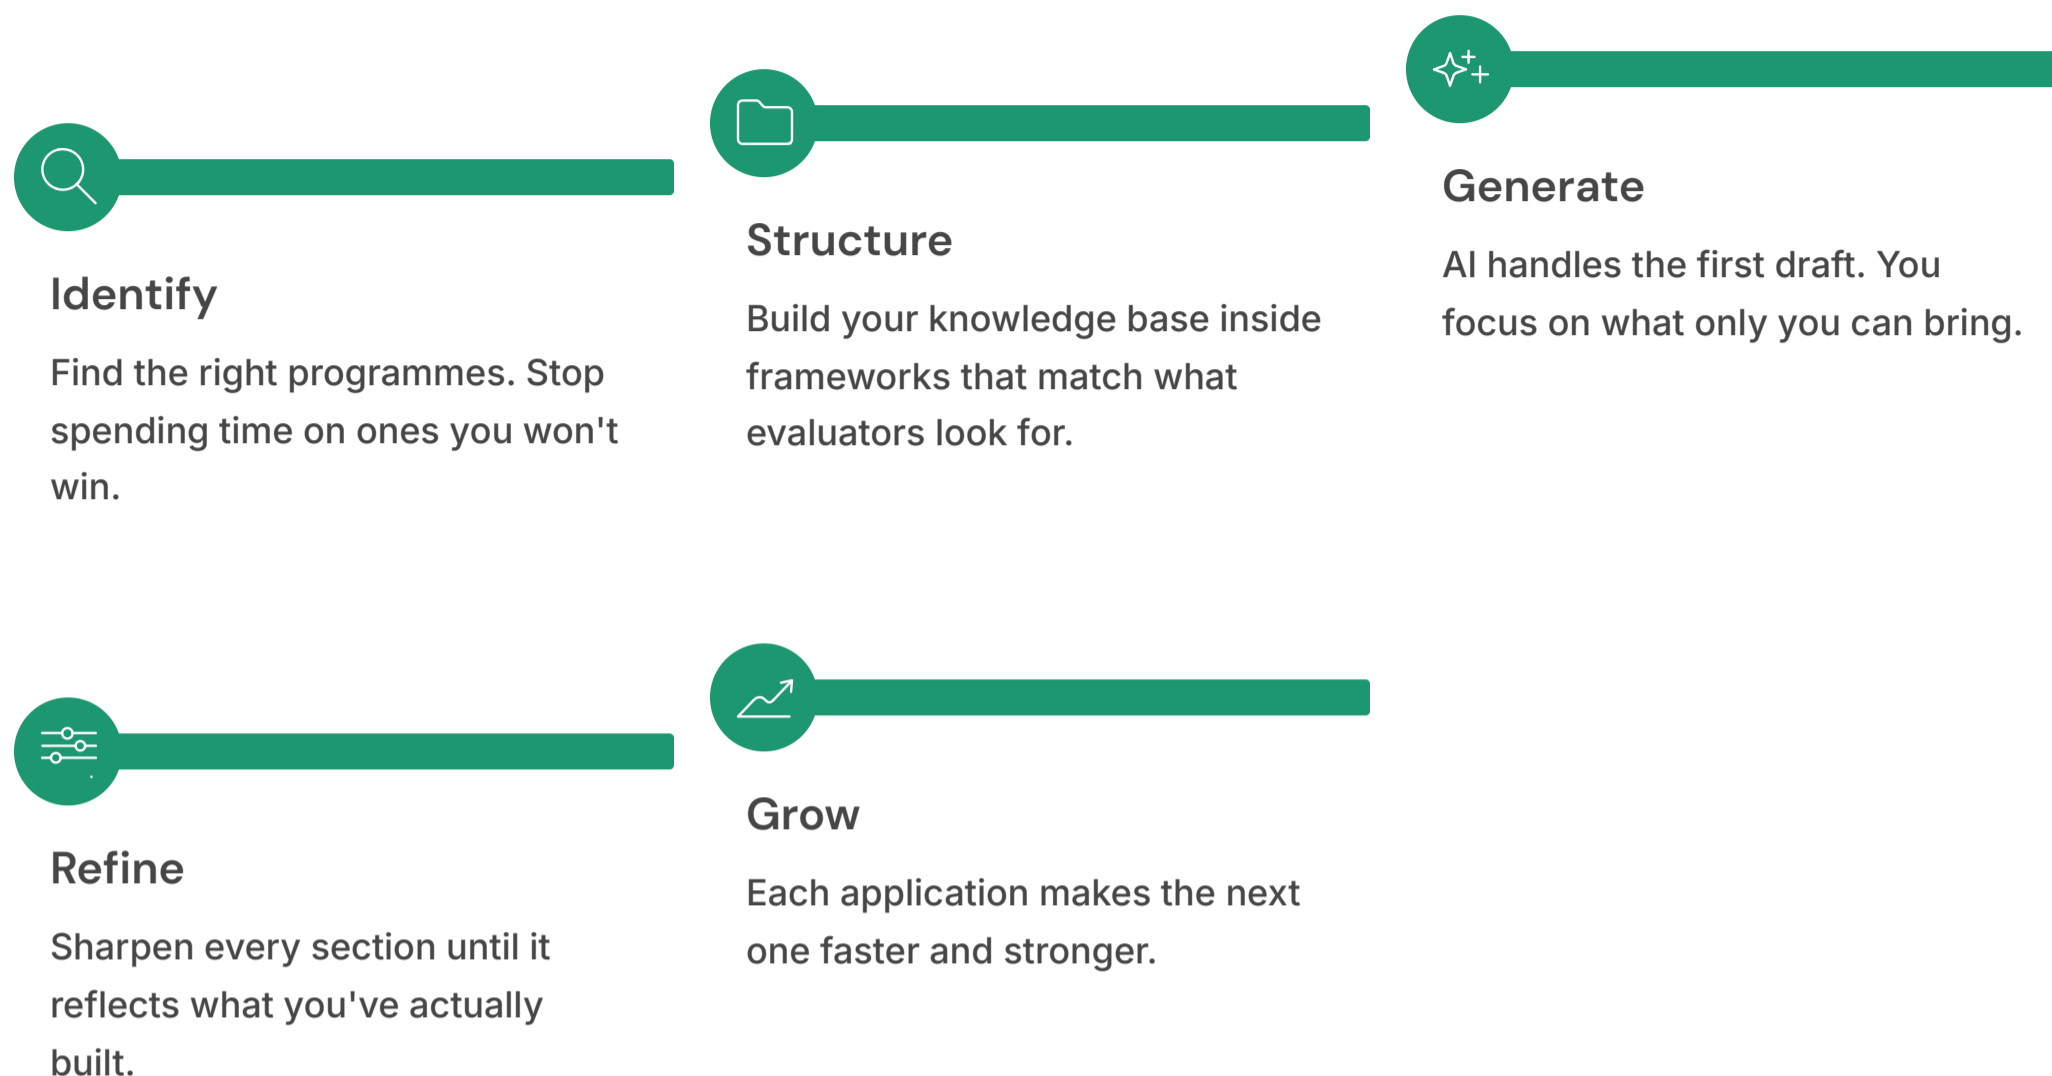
Identify

Find the right programmes. Stop spending time on ones you won't win.

Structure

Build your knowledge base inside frameworks that match what evaluators look for.

Generate

AI handles the first draft. You focus on what only you can bring.

Refine

Sharpen every section until it reflects what you've actually built.

Grow

Each application makes the next one faster and stronger.